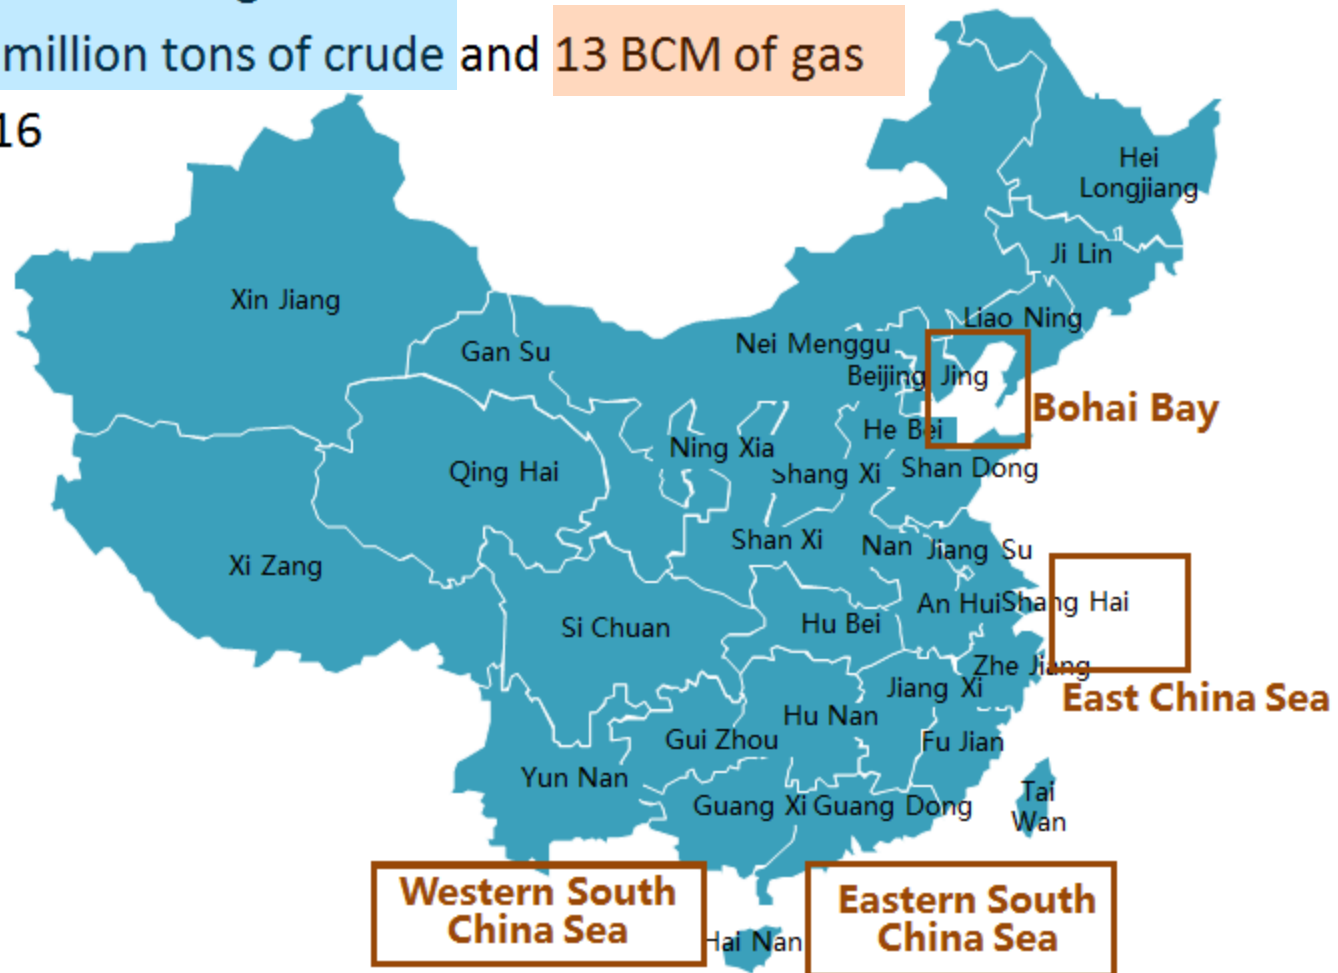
million tons of crude and 13 BCM of gas

16

Hei Longjiang

Ji Lin

Xin Jiang

Liao Ning

Gan Su

Nei Menggu

Beijing Jing

Bohai Bay

He Bei

Ning Xia

Qing Hai

Shang Xi

Shan Dong

Shan Xi

Nan Jiang Su

Xi Zang

An Hui Shang Hai

Si Chuan

Hu Bei

Zhe Jiang

East China Sea

Jiang Xi

Hu Nan

Gui Zhou

Fu Jian

Yun Nan

Tai Wan

Guang Xi Guang Dong

Western South China Sea

Hai Nan

Eastern South China Sea